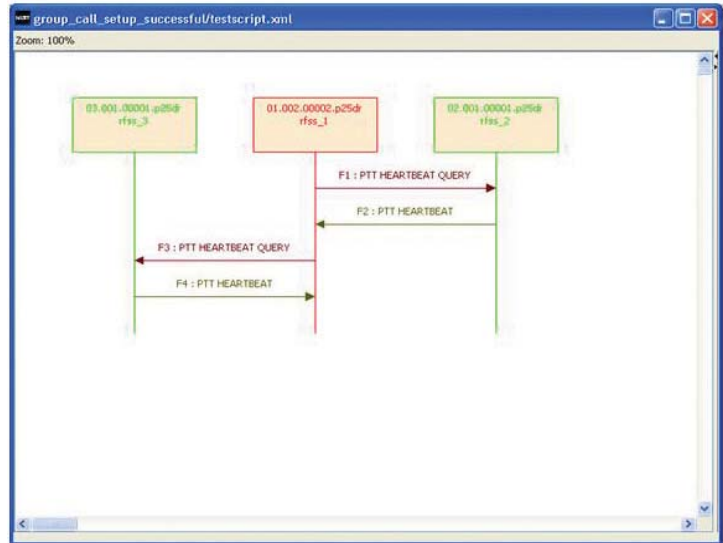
group_call_setup_successful/testscript.xml

Zoom: 100%

03.001.00001.p25dr
rfss_3

01.002.00002.p25dr
rfss_1

02.001.00001.p25dr
rfss_2

F1 : PTT HEARTBEAT QUERY

F2 : PTT HEARTBEAT

F3 : PTT HEARTBEAT QUERY

F4 : PTT HEARTBEAT